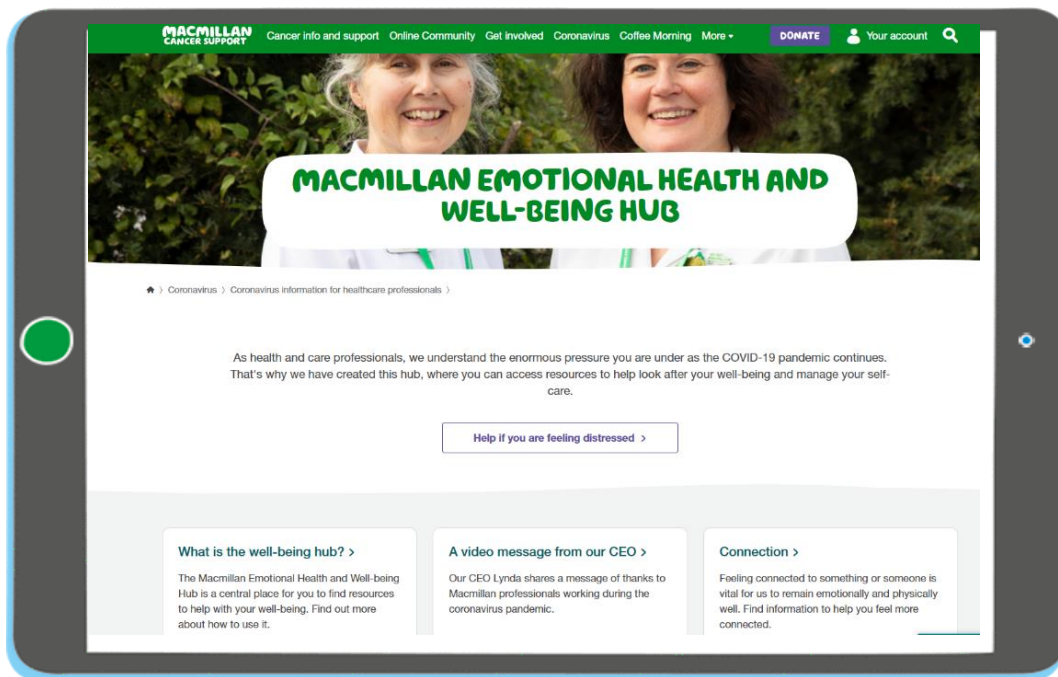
MACMILLAN CANCER SUPPORT Cancer info and support Online Community Get involved Coronavirus Coffee Morning More DONATE Your account

MACMILLAN EMOTIONAL HEALTH AND WELL-BEING HUB

Coronavirus 〉 Coronavirus information for healthcare professionals 〉

As health and care professionals, we understand the enormous pressure you are under as the COVID-19 pandemic continues. That's why we have created this hub, where you can access resources to help look after your well-being and manage your self-care.

Help if you are feeling distressed >

What is the well-being hub? >

The Macmillan Emotional Health and Well-being Hub is a central place for you to find resources to help with your well-being. Find out more about how to use it.

A video message from our CEO >

Our CEO Lynda shares a message of thanks to Macmillan professionals working during the coronavirus pandemic.

Connection >

Feeling connected to something or someone is vital for us to remain emotionally and physically well. Find information to help you feel more connected.